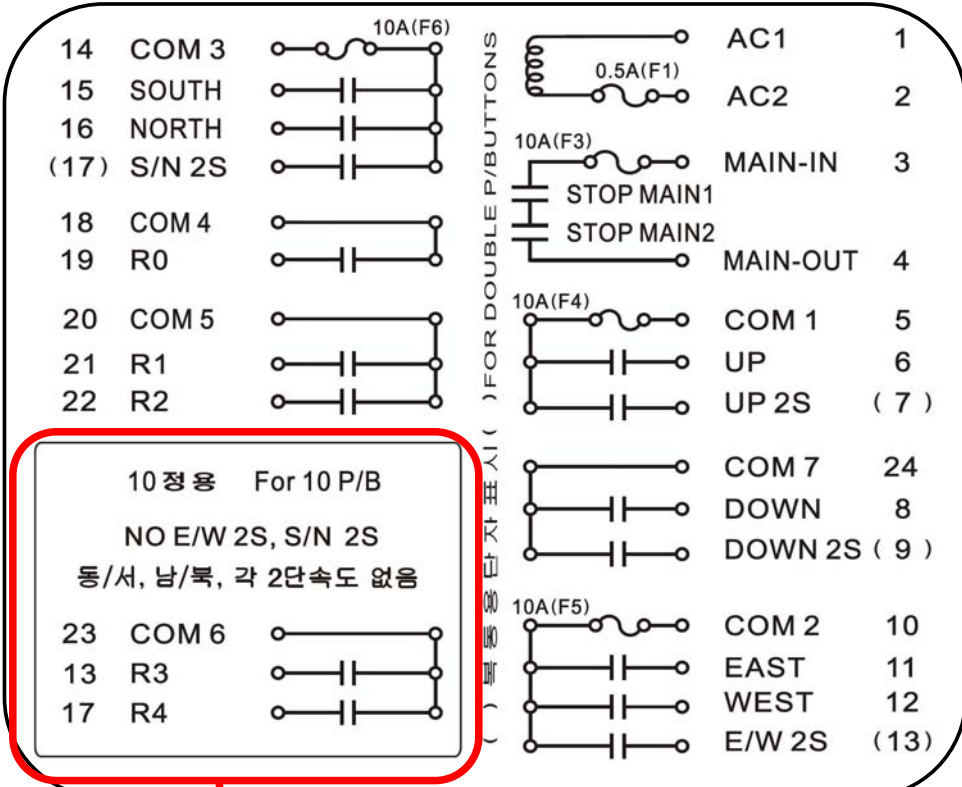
14 COM 3
10A(F6)
15 SOUTH
16 NORTH
(17) S/N 2S

18 COM 4
19 R0

20 COM 5
21 R1
22 R2

10정용 For 10 P/B
NO E/W 2S, S/N 2S
동/서, 남/북, 각 2단속도 없음

23 COM 6
13 R3
17 R4

( ) 복 동 용 단 자 표 시 ( ) FOR DOUBLE P/BUTTONS

AC1 1
0.5A(F1)
AC2 2
10A(F3)
MAIN-IN 3
STOP MAIN1
STOP MAIN2
MAIN-OUT 4
10A(F4)
COM 1 5
UP 6
UP 2S (7)
COM 7 24
DOWN 8
DOWN 2S (9)
10A(F5)
COM 2 10
EAST 11
WEST 12
E/W 2S (13)